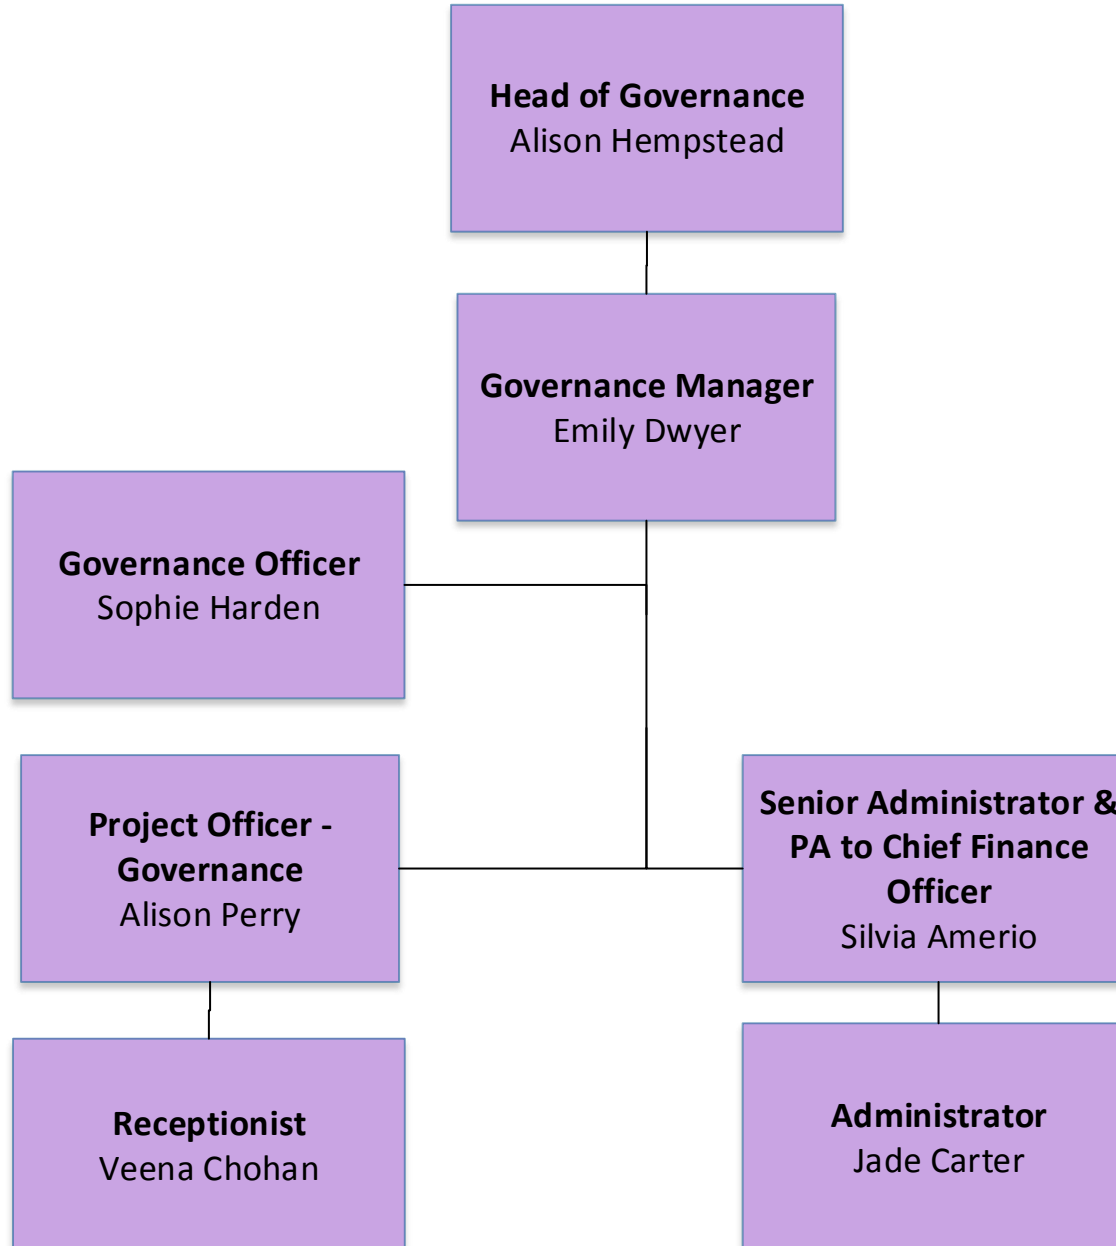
**Head of Governance**
Alison Hempstead

**Governance Manager**
Emily Dwyer

**Governance Officer**
Sophie Harden

**Project Officer - Governance**
Alison Perry

**Senior Administrator & PA to Chief Finance Officer**
Silvia Amerio

**Receptionist**
Veena Chohan

**Administrator**
Jade Carter